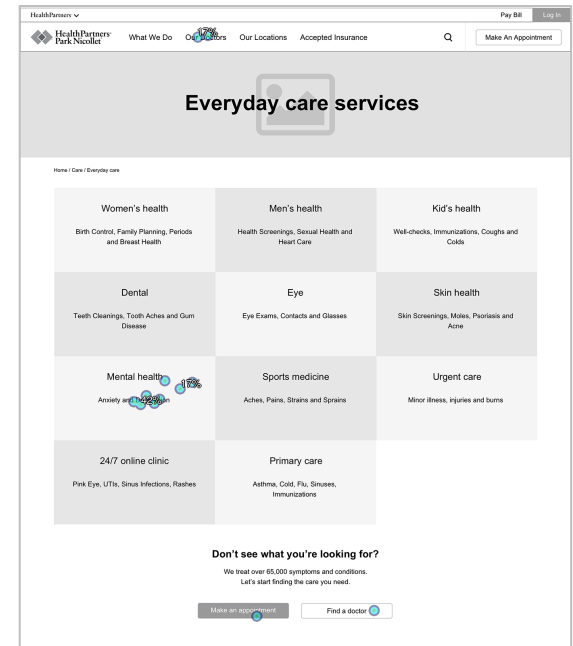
HealthPartners

Pay Bill Log In

HealthPartners Park Nicollet

What We Do Our Doctors 17% Our Locations Accepted Insurance

Make An Appointment

Everyday care services

Home / Care / Everyday care

| Women's health | Men's health | Kid's health |
|---|---|---|
| Birth Control, Family Planning, Periods and Breast Health | Health Screenings, Sexual Health and Heart Care | Well-checks, Immunizations, Coughs and Colds |
| Dental | Eye | Skin health |
| Teeth Cleanings, Tooth Aches and Gum Disease | Eye Exams, Contacts and Glasses | Skin Screenings, Moles, Psoriasis and Acne |
| Mental health 17% | Sports medicine | Urgent care |
| Anxiety and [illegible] 42% | Aches, Pains, Strains and Sprains | Minor illness, injuries and burns |
| 24/7 online clinic | Primary care | |
| Pink Eye, UTIs, Sinus Infections, Rashes | Asthma, Cold, Flu, Sinuses, Immunizations | |

Don't see what you're looking for?

We treat over 65,000 symptoms and conditions.
Let's start finding the care you need.

Make an appointment

Find a doctor